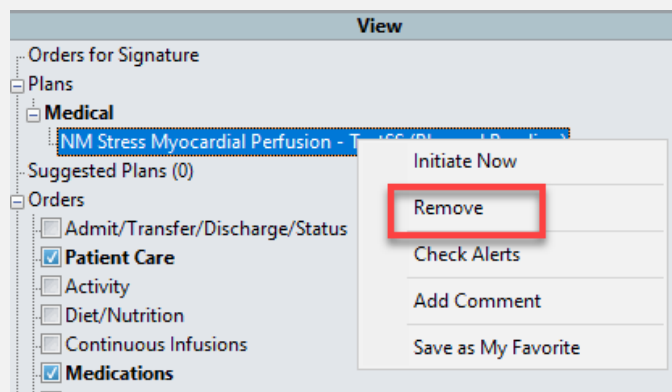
View

Orders for Signature
Plans
Medical
NM Stress Myocardial Perfusion - T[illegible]
Suggested Plans (0)
Orders
Admit/Transfer/Discharge/Status
Patient Care
Activity
Diet/Nutrition
Continuous Infusions
Medications

Initiate Now
Remove
Check Alerts
Add Comment
Save as My Favorite